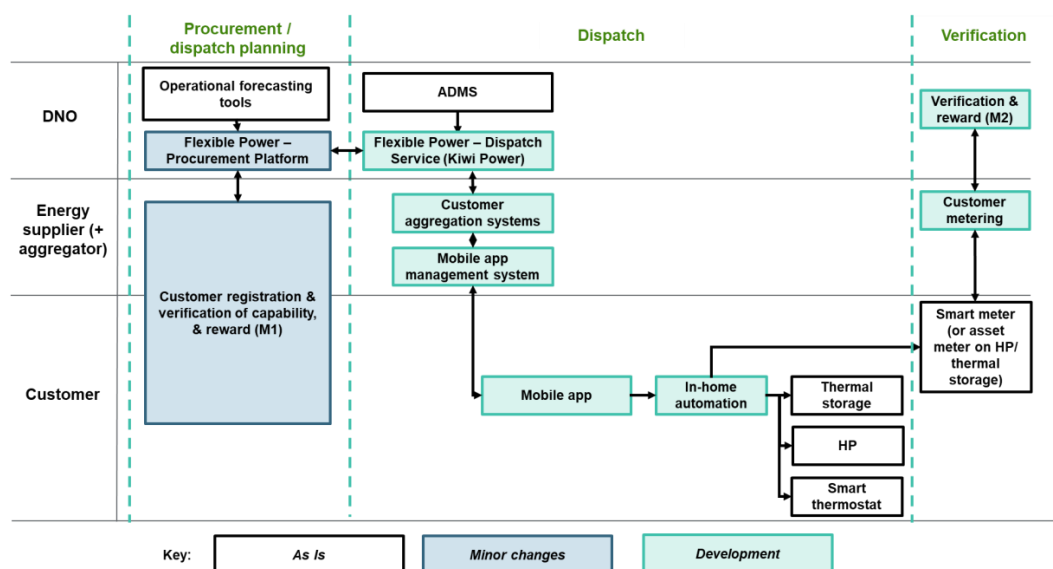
Procurement / dispatch planning

Dispatch

Verification

DNO

Energy supplier (+ aggregator)

Customer

Operational forecasting tools

Flexible Power – Procurement Platform

Customer registration & verification of capability, & reward (M1)

ADMS

Flexible Power – Dispatch Service (Kiwi Power)

Customer aggregation systems

Mobile app management system

Mobile app

In-home automation

Thermal storage

HP

Smart thermostat

Verification & reward (M2)

Customer metering

Smart meter (or asset meter on HP/ thermal storage)

Key:

As Is

Minor changes

Development